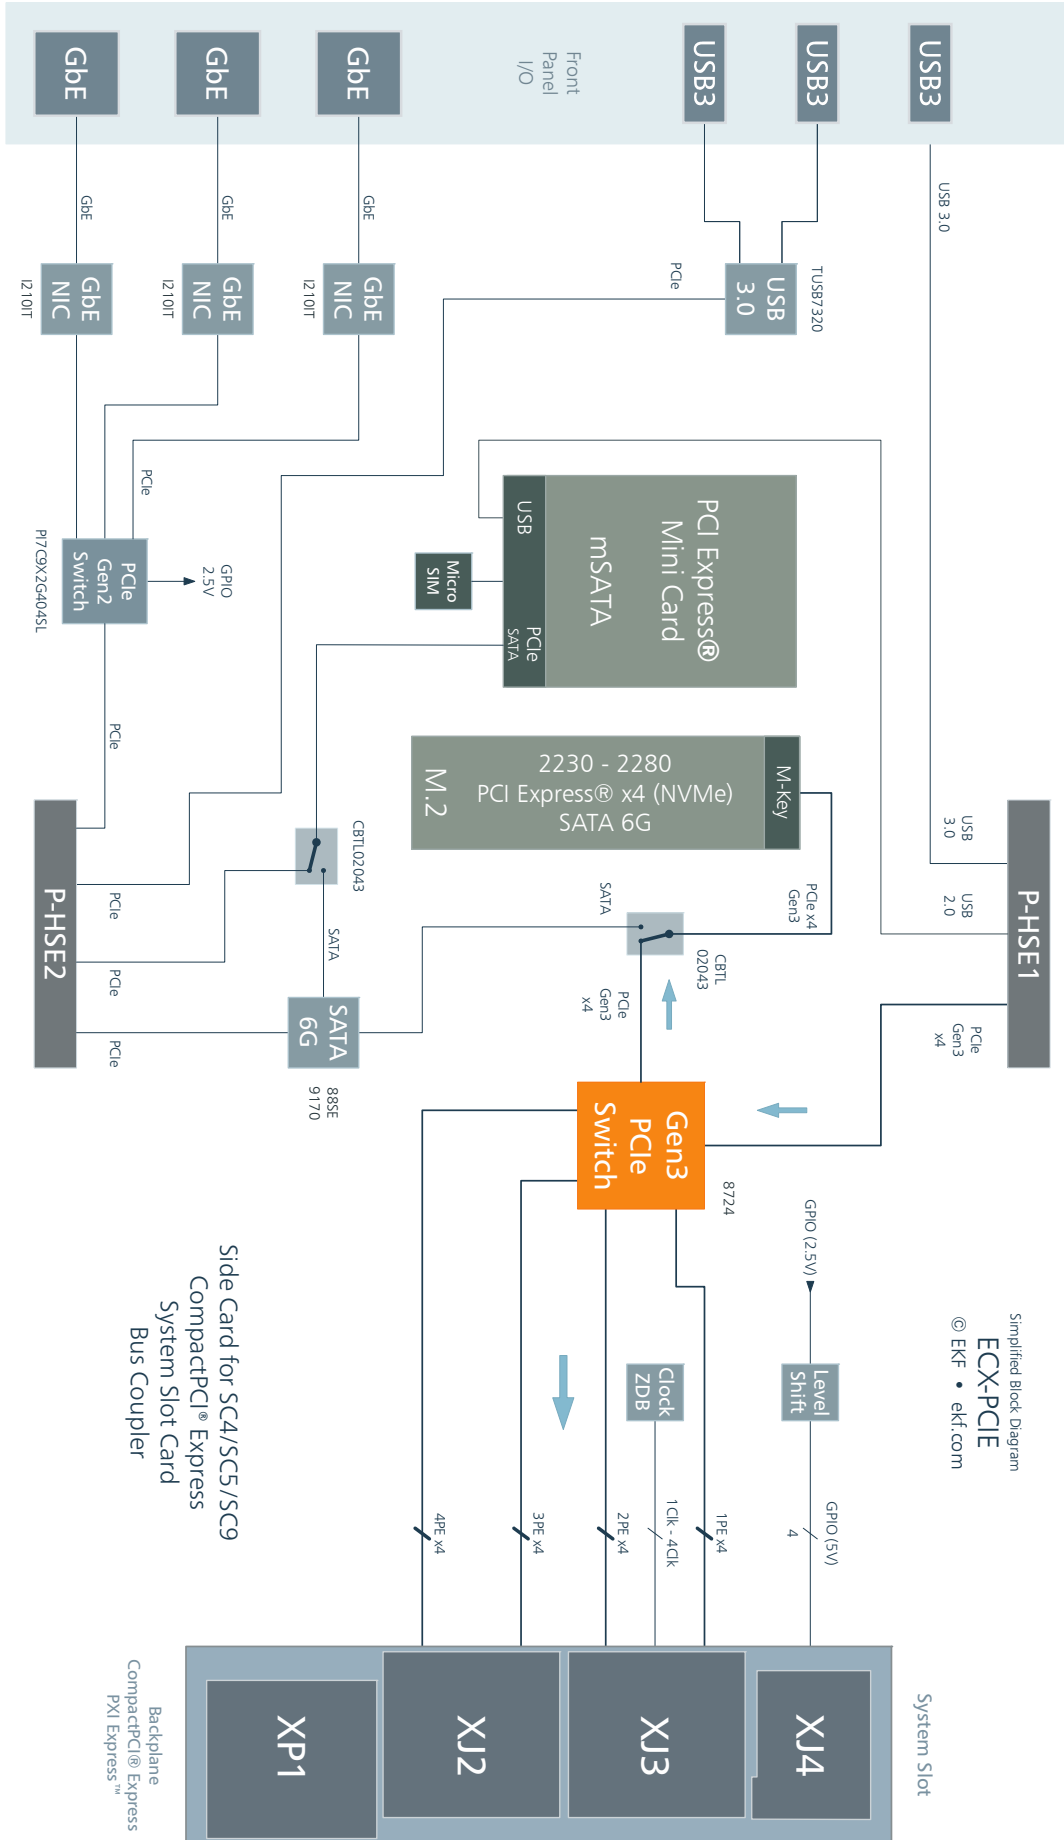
GbE

GbE

GbE

Front Panel I/O

USB3

USB3

USB3

GbE

GbE

GbE

USB 3.0

GbE NIC

I210IT

GbE NIC

I210IT

GbE NIC

I210IT

PCIe

USB 3.0

TUSB7320

PCIe

PCI Express® Mini Card mSATA

USB

PCIe SATA

Micro SIM

PCIe Gen2 Switch

PI7C9X2G404SL

GPIO 2.5V

PCIe

M.2

2230 - 2280
PCI Express® x4 (NVMe)
SATA 6G

M-Key

USB 3.0

USB 2.0

P-HSE1

P-HSE2

PCIe

PCIe

PCIe

CBTL02043

SATA

SATA 6G

88SE 9170

SATA

CBTL 02043

PCIe x4 Gen3

PCIe Gen3 x4

PCIe Gen3 x4

Gen3 PCIe Switch

8724

GPIO (2.5V)

Level Shift

Clock ZDB

Simplified Block Diagram
ECX-PCIE
© EKF • ekf.com

Side Card for SC4/SC5/SC9
CompactPCI® Express
System Slot Card
Bus Coupler

4PE x4

3PE x4

2PE x4

1Clk - 4Clk

1PE x4

GPIO (5V)
4

XP1

XJ2

XJ3

XJ4

System Slot

Backplane
CompactPCI® Express
PXI Express™